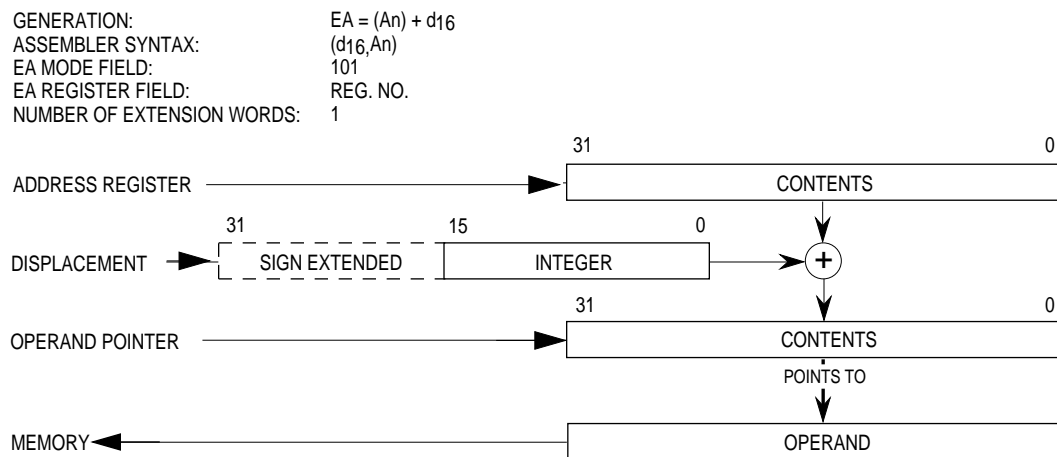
GENERATION: EA = (An) + $d_{16}$
ASSEMBLER SYNTAX: ($d_{16}$,An)
EA MODE FIELD: 101
EA REGISTER FIELD: REG. NO.
NUMBER OF EXTENSION WORDS: 1

31 0
ADDRESS REGISTER CONTENTS

31 15 0
DISPLACEMENT SIGN EXTENDED INTEGER +

31 0
OPERAND POINTER CONTENTS
POINTS TO

MEMORY OPERAND